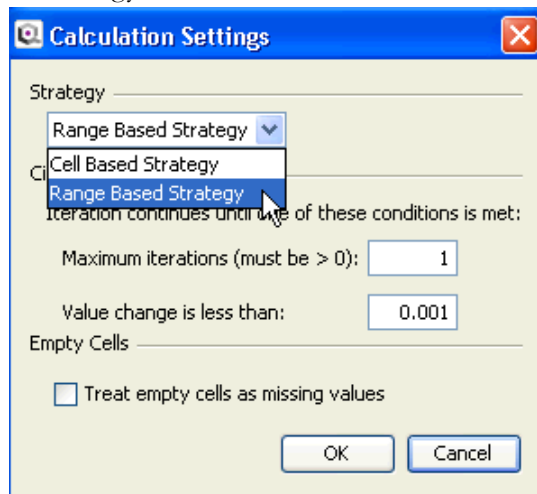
Calculation Settings

Strategy

Range Based Strategy

Cell Based Strategy

Range Based Strategy

Ci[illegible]

Iteration continues unti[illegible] of these conditions is met:

Maximum iterations (must be > 0): 1

Value change is less than: 0.001

Empty Cells

Treat empty cells as missing values

OK

Cancel